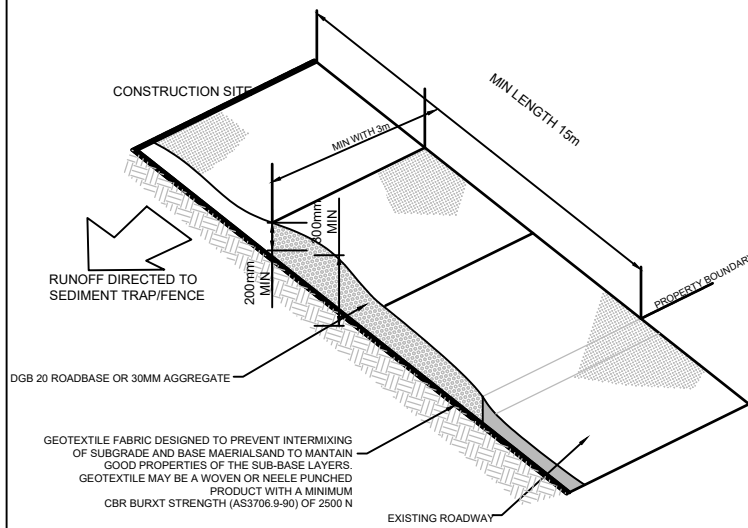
CONSTRUCTION SITE

MIN LENGTH 15m

MIN WITH 3m

300mm MIN

200mm MIN

RUNOFF DIRECTED TO SEDIMENT TRAP/FENCE

PROPERTY BOUNDARY

DGB 20 ROADBASE OR 30MM AGGREGATE

GEOTEXTILE FABRIC DESIGNED TO PREVENT INTERMIXING OF SUBGRADE AND BASE MAERIALSAND TO MANTAIN GOOD PROPERTIES OF THE SUB-BASE LAYERS. GEOTEXTILE MAY BE A WOVEN OR NEELE PUNCHED PRODUCT WITH A MINIMUM CBR BURXT STRENGTH (AS3706.9-90) OF 2500 N

EXISTING ROADWAY